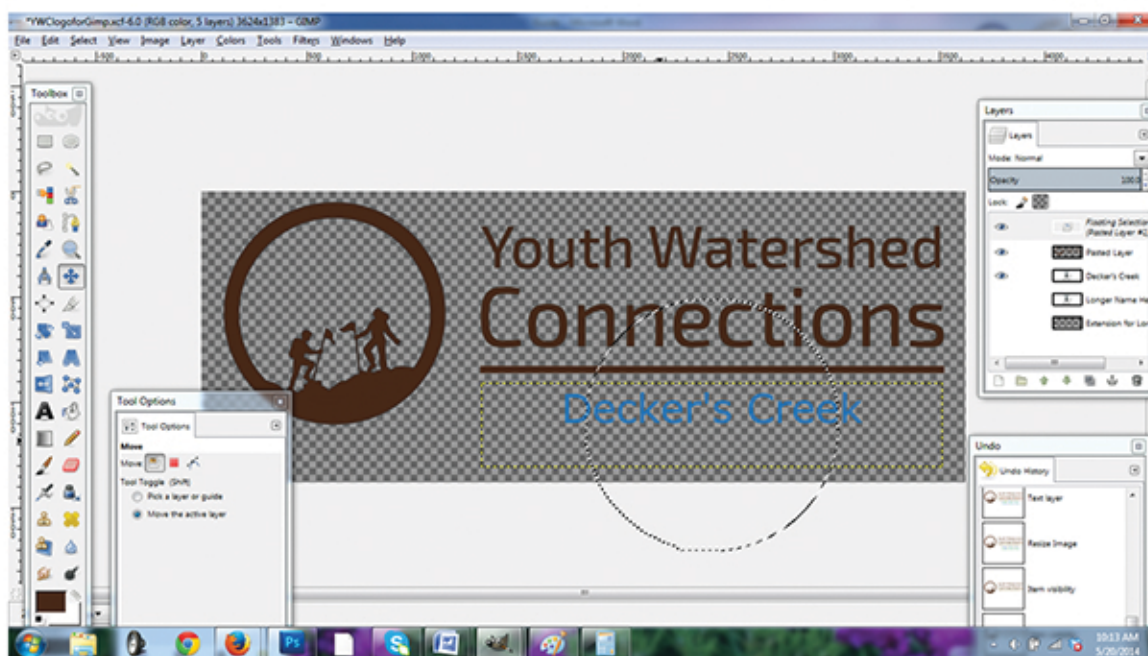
*YWClogoforGimp.xcf-6.0 (RGB color, 5 layers) 3624x1383 – GIMP

File Edit Select View Image Layer Colors Tools Filters Windows Help

Toolbox

Youth Watershed
Connections

Decker's Creek

Tool Options

Tool Options

Move

Move:

Tool Toggle (Shift)

Pick a layer or guide

Move the active layer

Layers

Layers

Mode: Normal

Opacity 100.0

Lock:

Floating Selection (Pasted Layer #2)

Pasted Layer

Decker's Creek

Longer Name He

Extension for Lo

Undo

Undo History

Text layer

Resize Image

Item visibility

10:13 AM
5/20/2014